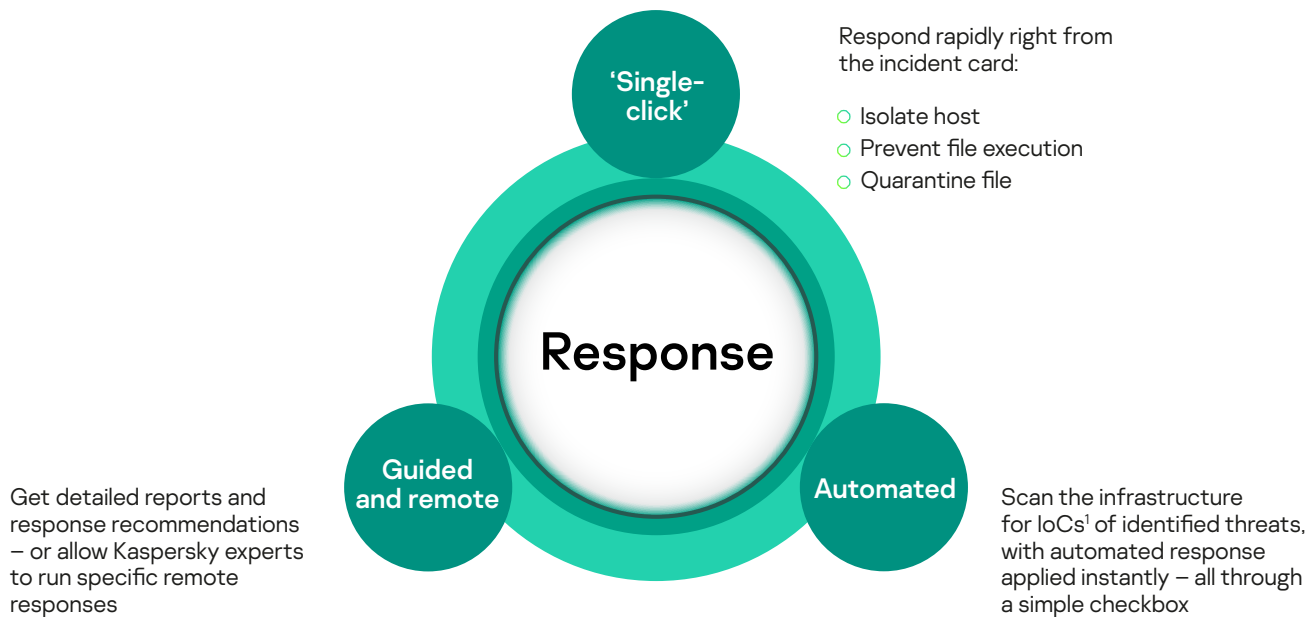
‘Single-click’

Respond rapidly right from the incident card:

Isolate host
Prevent file execution
Quarantine file

Response

Guided and remote

Get detailed reports and response recommendations – or allow Kaspersky experts to run specific remote responses

Automated

Scan the infrastructure for IoCs$^1$ of identified threats, with automated response applied instantly – all through a simple checkbox